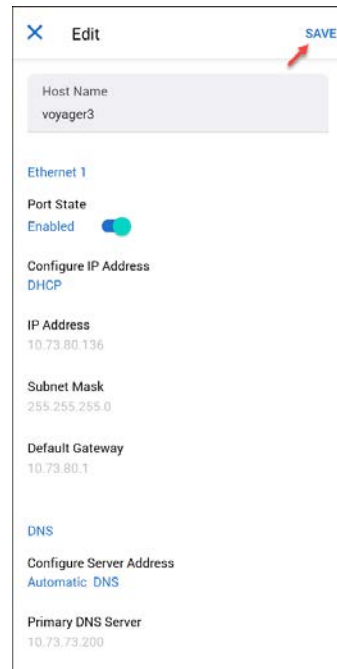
Edit

SAVE

Host Name
voyager3

Ethernet 1

Port State
Enabled

Configure IP Address
DHCP

IP Address
10.73.80.136

Subnet Mask
255.255.255.0

Default Gateway
10.73.80.1

DNS

Configure Server Address
Automatic DNS

Primary DNS Server
10.73.73.200